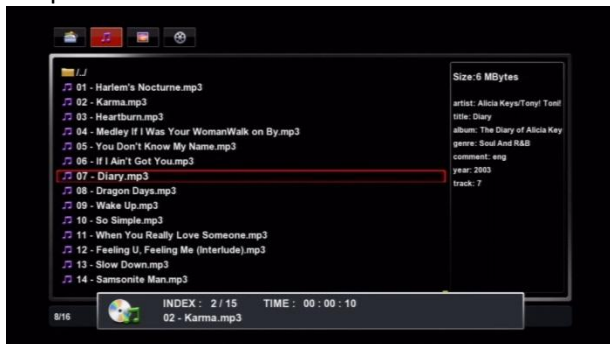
/../
01 - Harlem's Nocturne.mp3
02 - Karma.mp3
03 - Heartburn.mp3
04 - Medley If I Was Your WomanWalk on By.mp3
05 - You Don't Know My Name.mp3
06 - If I Ain't Got You.mp3
07 - Diary.mp3
08 - Dragon Days.mp3
09 - Wake Up.mp3
10 - So Simple.mp3
11 - When You Really Love Someone.mp3
12 - Feeling U, Feeling Me (Interlude).mp3
13 - Slow Down.mp3
14 - Samsonite Man.mp3

Size:6 MBytes

artist: Alicia Keys/Tony! Toni!
title: Diary
album: The Diary of Alicia Key
genre: Soul And R&B
comment: eng
year: 2003
track: 7

8/16

INDEX : 2 / 15 TIME : 00 : 00 : 10
02 - Karma.mp3